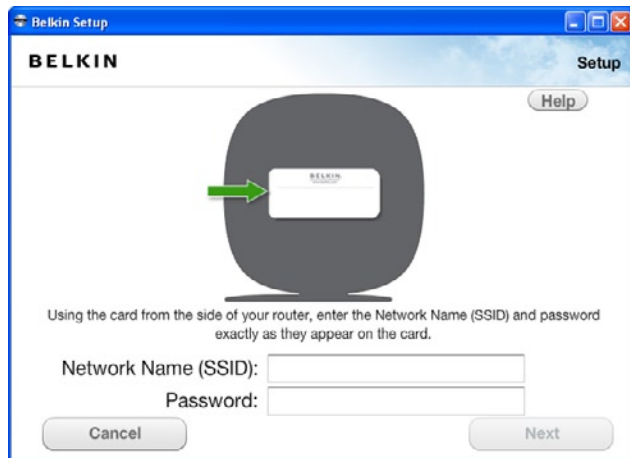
Belkin Setup

BELKIN

Setup

Help

BELKIN

Using the card from the side of your router, enter the Network Name (SSID) and password exactly as they appear on the card.

Network Name (SSID):

Password:

Cancel

Next